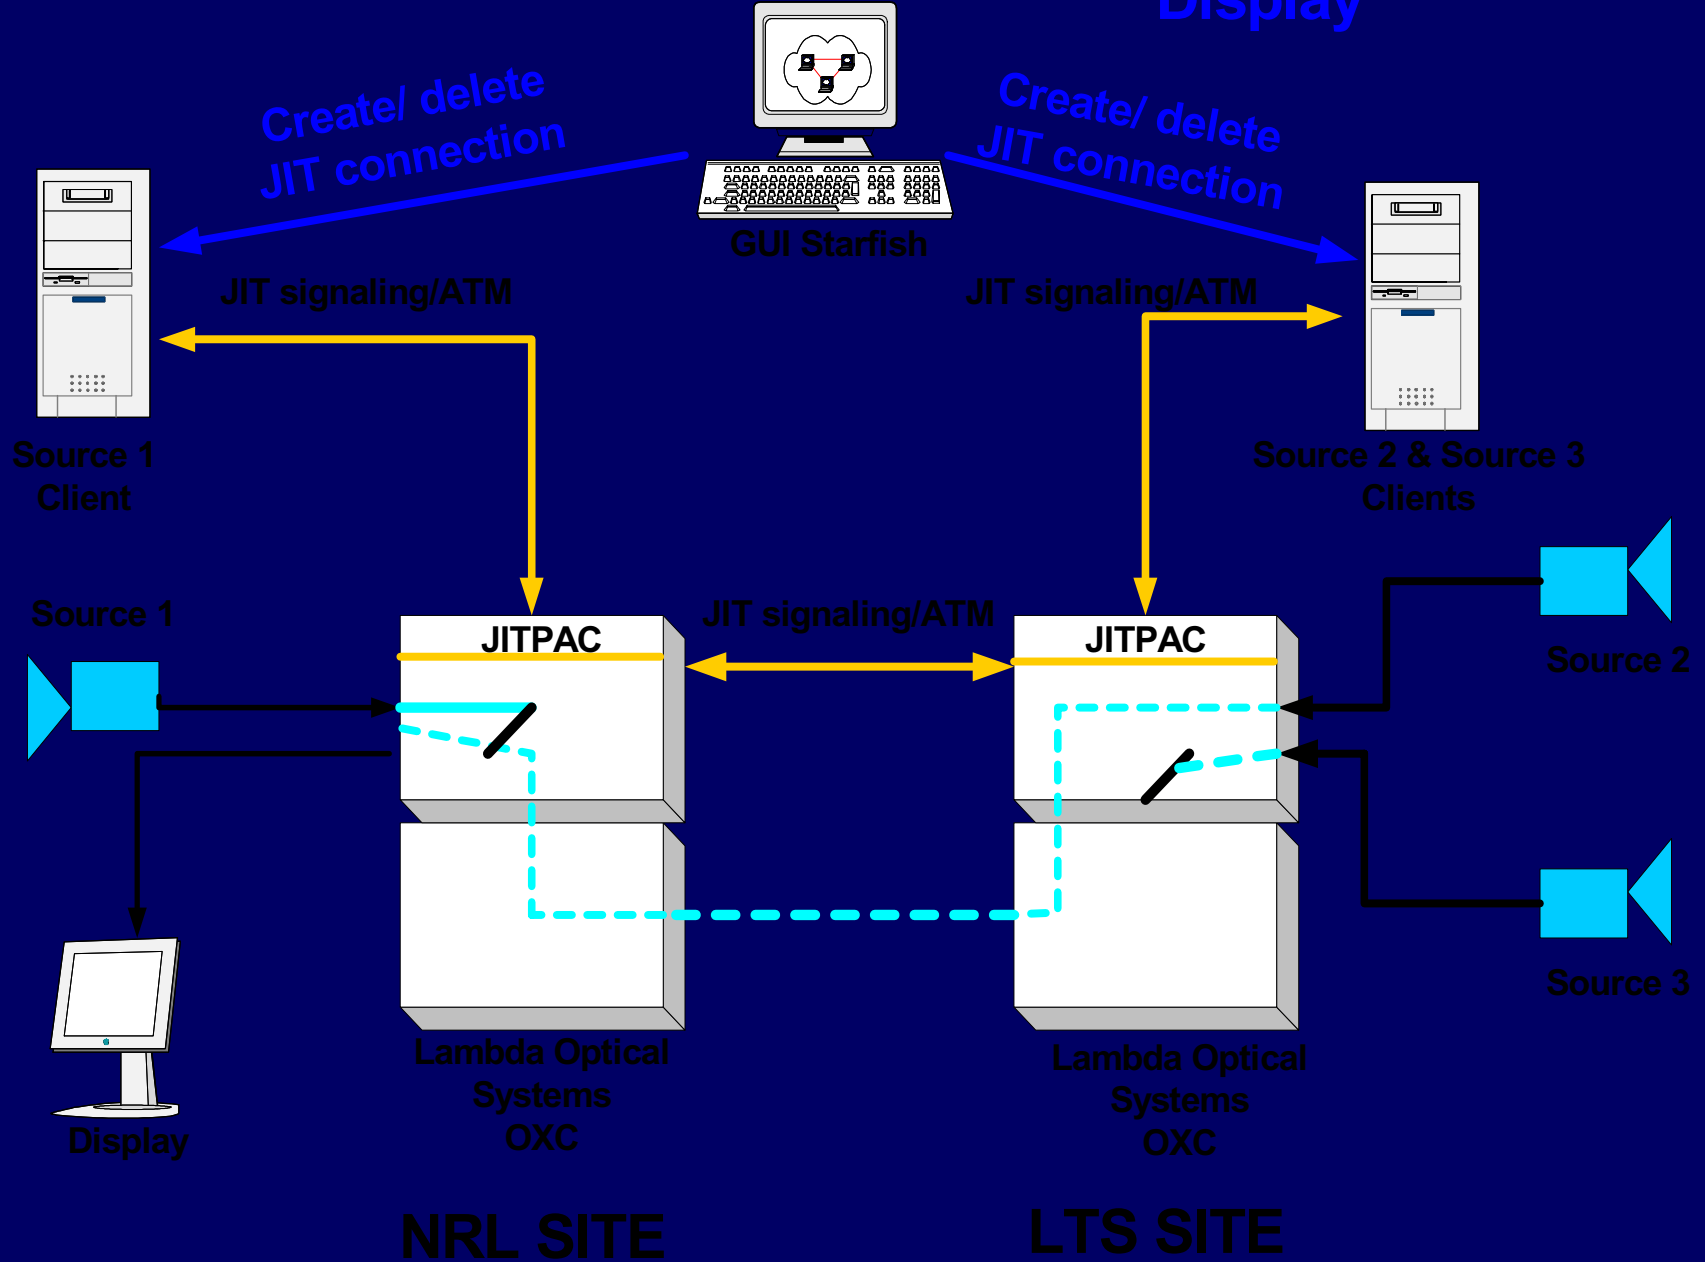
Display

Create/ delete JIT connection

Create/ delete JIT connection

GUI Starfish

JIT signaling/ATM

JIT signaling/ATM

Source 1 Client

Source 2 & Source 3 Clients

Source 1

JIT signaling/ATM

JITPAC

JITPAC

Source 2

Source 3

Lambda Optical Systems OXC

Lambda Optical Systems OXC

Display

NRL SITE

LTS SITE